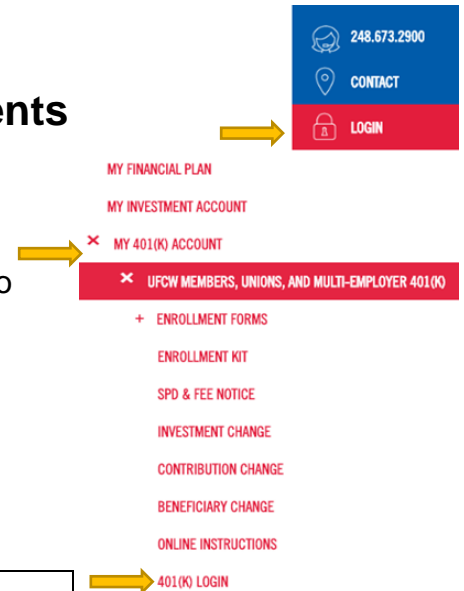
ents

o

248.673.2900

CONTACT

LOGIN

MY FINANCIAL PLAN

MY INVESTMENT ACCOUNT

× MY 401(K) ACCOUNT

× UFCW MEMBERS, UNIONS, AND MULTI-EMPLOYER 401(K)

+ ENROLLMENT FORMS

ENROLLMENT KIT

SPD & FEE NOTICE

INVESTMENT CHANGE

CONTRIBUTION CHANGE

BENEFICIARY CHANGE

ONLINE INSTRUCTIONS

401(K) LOGIN